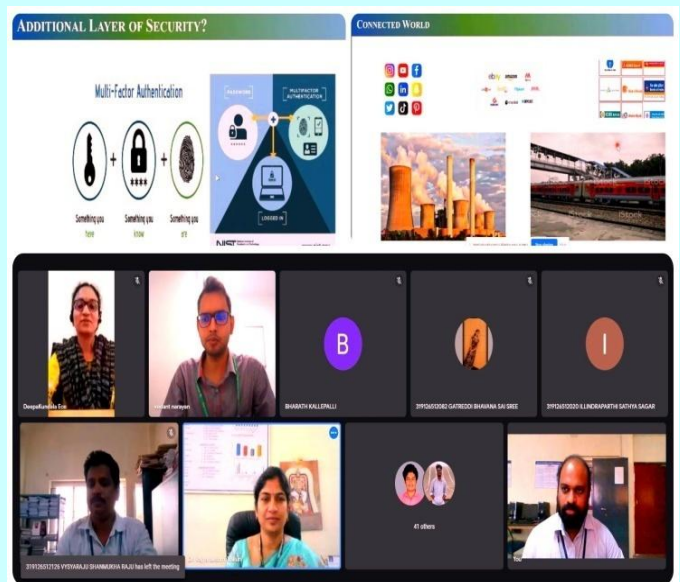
ADDITIONAL LAYER OF SECURITY?

Multi-Factor Authentication

Something you have

Something you know

Something you are

PASSWORD

MULTIFACTOR AUTHENTICATION

LOGGED IN

NIST

CONNECTED WORLD

Deepa Kundala Ece

vasant narayan

B

BHARATH KALLEPALLI

319126512082 GATREDDI BHAVANA SAI SREE

I

319126512020 ILLINDRAPARTHI SATHYA SAGAR

41 others

319126512126 VYSYARAJU SHANMUKHA RAJU has left the meeting